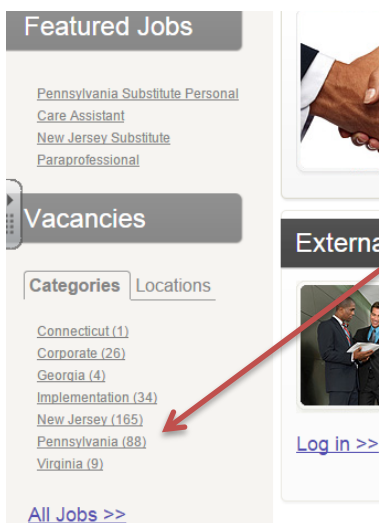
Featured Jobs

Pennsylvania Substitute Personal Care Assistant
New Jersey Substitute Paraprofessional

Vacancies

Categories | Locations

Connecticut (1)
Corporate (26)
Georgia (4)
Implementation (34)
New Jersey (165)
Pennsylvania (88)
Virginia (9)

All Jobs >>

Externa

Log in >>